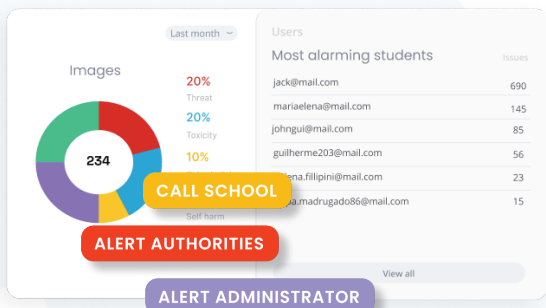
Last month

Images

234

20%
Threat

20%
Toxicity

10%

Self harm

CALL SCHOOL

ALERT AUTHORITIES

ALERT ADMINISTRATOR

Users

Most alarming students

Issues

| | |
|---|---|
| jack@mail.com | 690 |
| mariaelena@mail.com | 145 |
| johngui@mail.com | 85 |
| guilherme203@mail.com | 56 |
| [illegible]ena.fillipini@mail.com | 23 |
| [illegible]a.madrugado86@mail.com | 15 |

View all